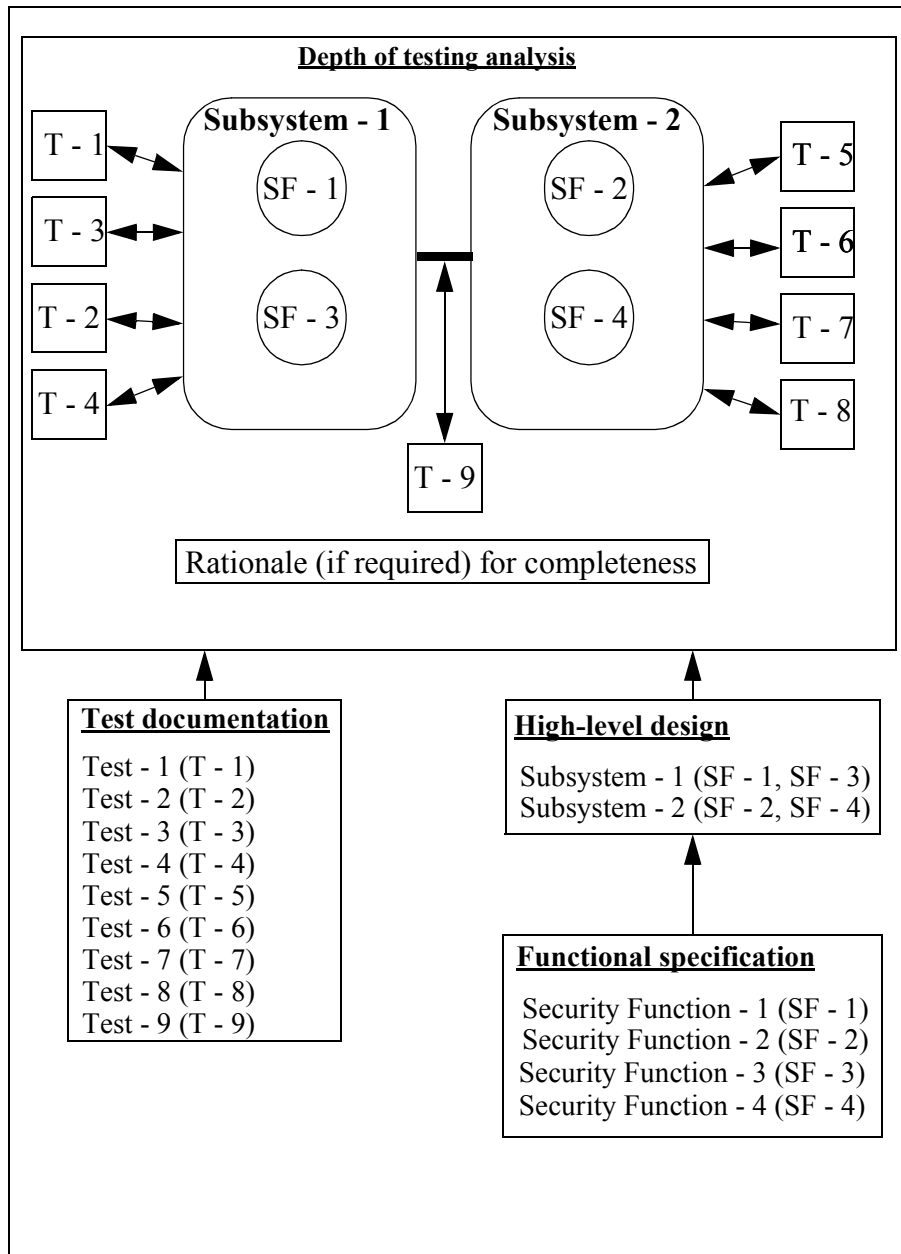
Depth of testing analysis

T - 1

T - 3

T - 2

T - 4

Subsystem - 1

SF - 1

SF - 3

Subsystem - 2

SF - 2

SF - 4

T - 5

T - 6

T - 7

T - 8

T - 9

Rationale (if required) for completeness

Test documentation

Test - 1 (T - 1)
Test - 2 (T - 2)
Test - 3 (T - 3)
Test - 4 (T - 4)
Test - 5 (T - 5)
Test - 6 (T - 6)
Test - 7 (T - 7)
Test - 8 (T - 8)
Test - 9 (T - 9)

High-level design

Subsystem - 1 (SF - 1, SF - 3)
Subsystem - 2 (SF - 2, SF - 4)

Functional specification

Security Function - 1 (SF - 1)
Security Function - 2 (SF - 2)
Security Function - 3 (SF - 3)
Security Function - 4 (SF - 4)